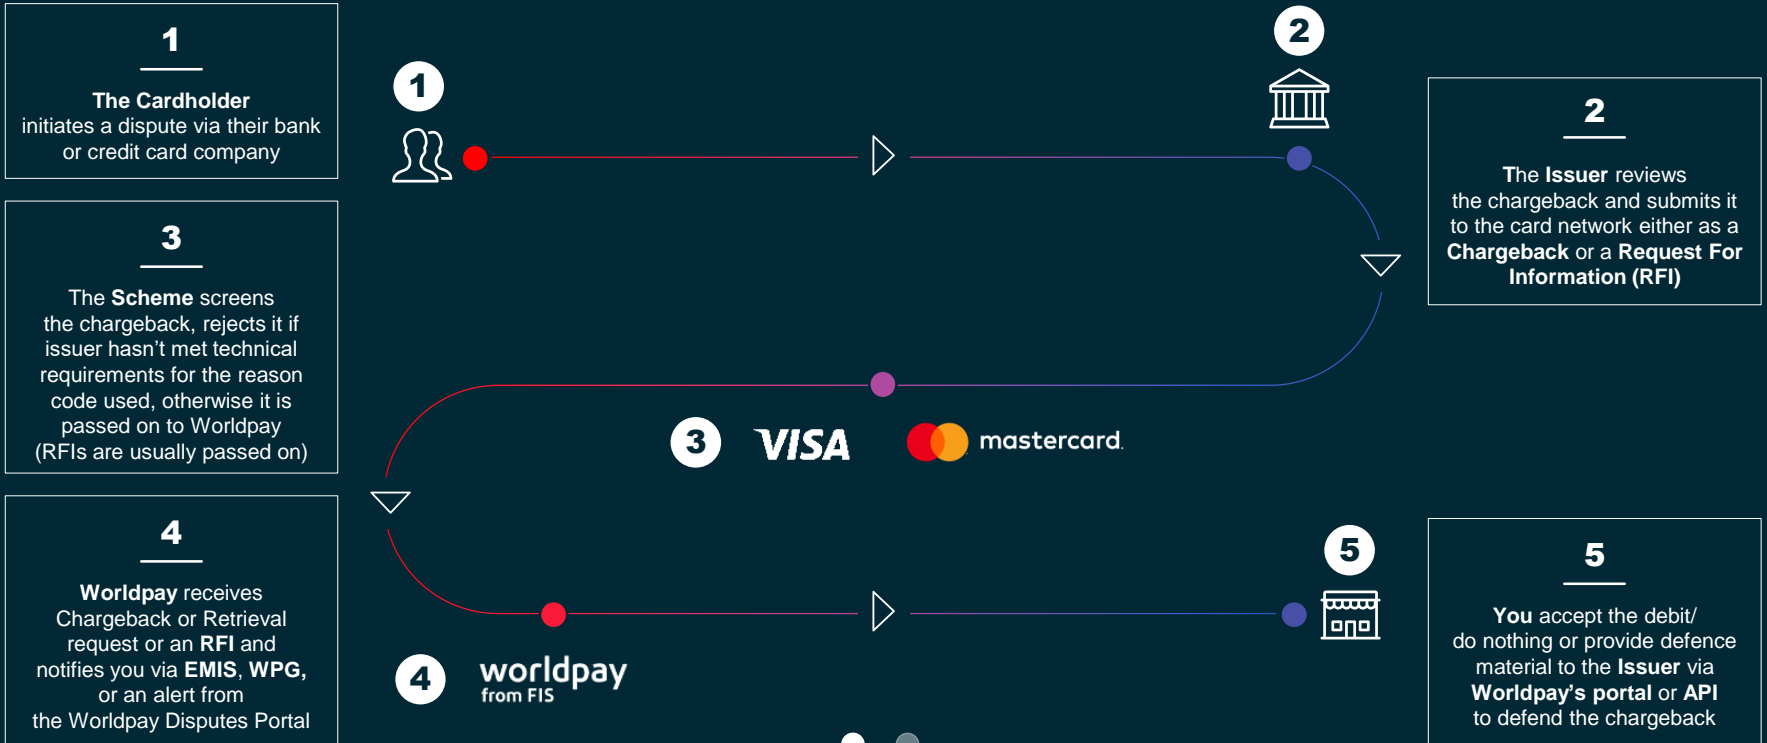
1

The Cardholder initiates a dispute via their bank or credit card company

3

The Scheme screens the chargeback, rejects it if issuer hasn't met technical requirements for the reason code used, otherwise it is passed on to Worldpay (RFIs are usually passed on)

4

Worldpay receives Chargeback or Retrieval request or an RFI and notifies you via EMIS, WPG, or an alert from the Worldpay Disputes Portal

1

2

2

The Issuer reviews the chargeback and submits it to the card network either as a Chargeback or a Request For Information (RFI)

3 VISA mastercard

5

4 worldpay from FIS

5

You accept the debit/ do nothing or provide defence material to the Issuer via Worldpay's portal or API to defend the chargeback